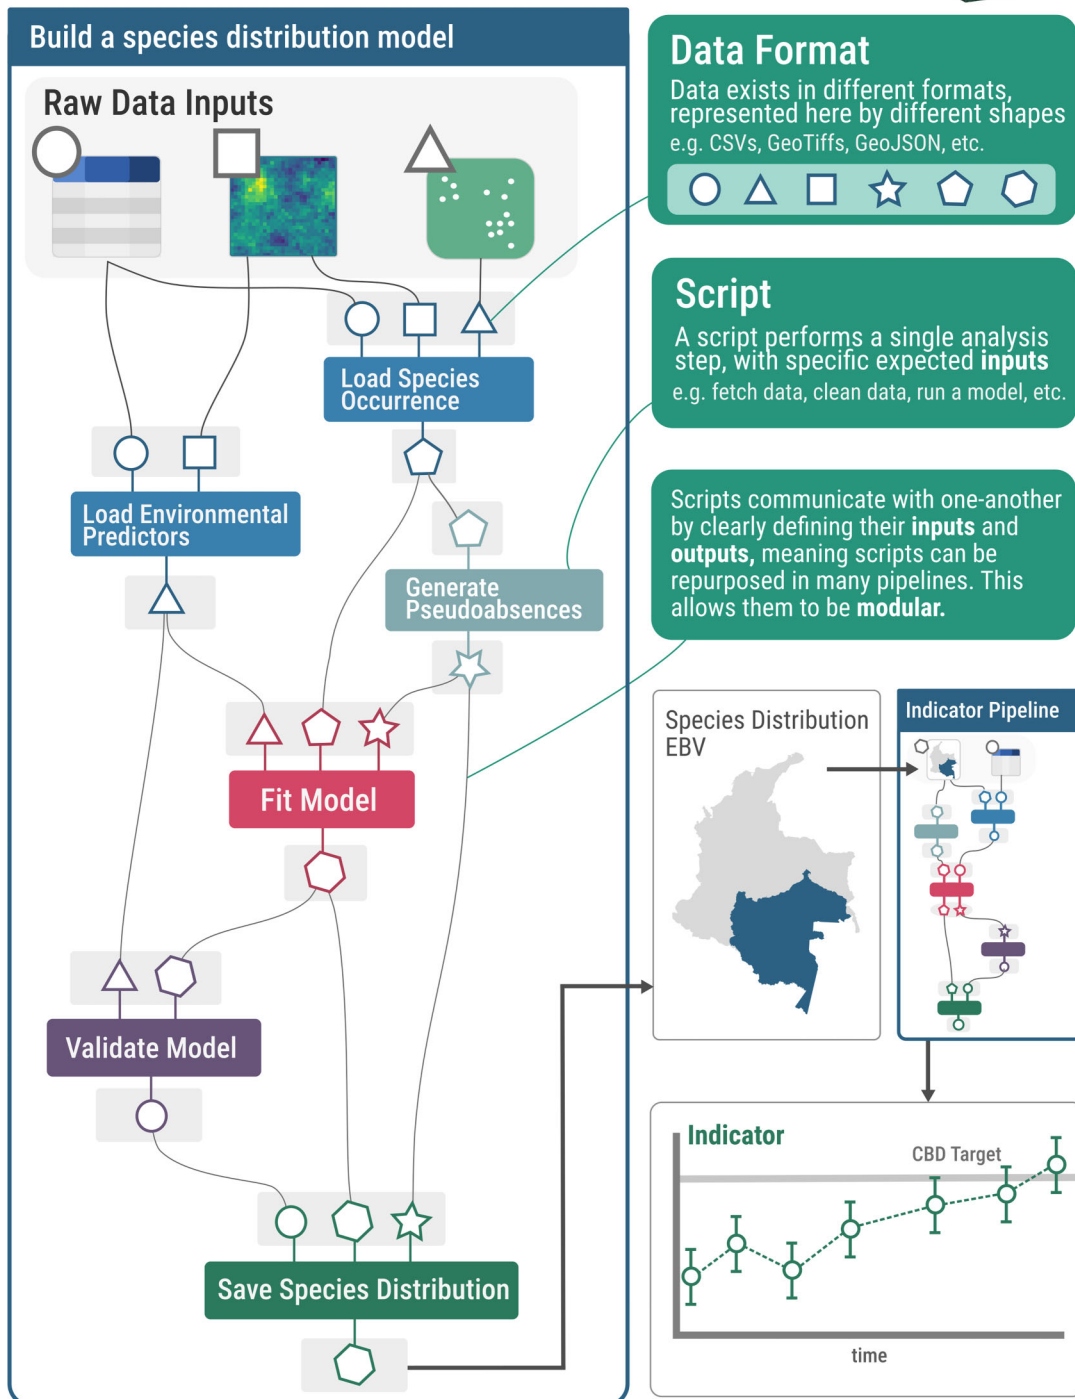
Build a species distribution model

Raw Data Inputs

Load Species Occurrence

Load Environmental Predictors

Generate Pseudoabsences

Fit Model

Validate Model

Save Species Distribution

Data Format

Data exists in different formats, represented here by different shapes
e.g. CSVs, GeoTiffs, GeoJSON, etc.

Script

A script performs a single analysis step, with specific expected **inputs**
e.g. fetch data, clean data, run a model, etc.

Scripts communicate with one-another by clearly defining their **inputs** and **outputs**, meaning scripts can be repurposed in many pipelines. This allows them to be **modular.**

Species Distribution EBV

Indicator Pipeline

Indicator

CBD Target

time